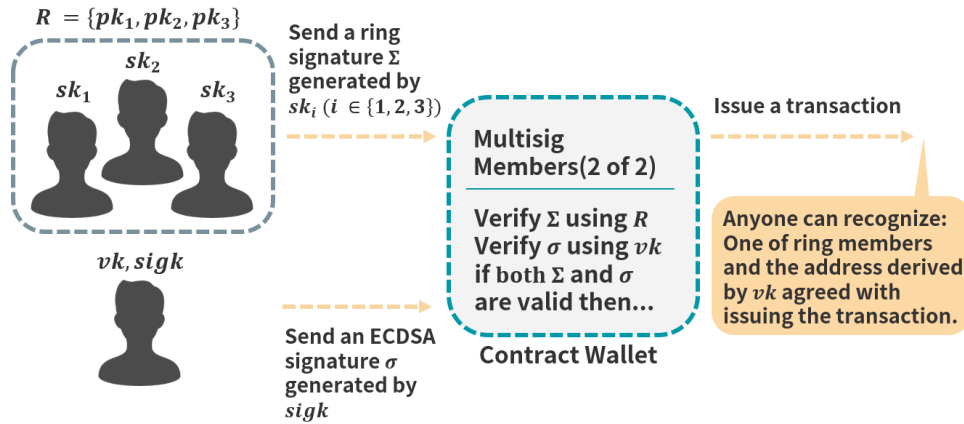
$R = \{pk_1, pk_2, pk_3\}$

$sk_2$

$sk_1$

$sk_3$

Send a ring signature $\Sigma$ generated by $sk_i$ $(i \in \{1, 2, 3\})$

Multisig Members(2 of 2)

Verify $\Sigma$ using $R$
Verify $\sigma$ using $vk$
if both $\Sigma$ and $\sigma$ are valid then...

Issue a transaction

Anyone can recognize: One of ring members and the address derived by $vk$ agreed with issuing the transaction.

$vk, sigk$

Send an ECDSA signature $\sigma$ generated by $sigk$

Contract Wallet